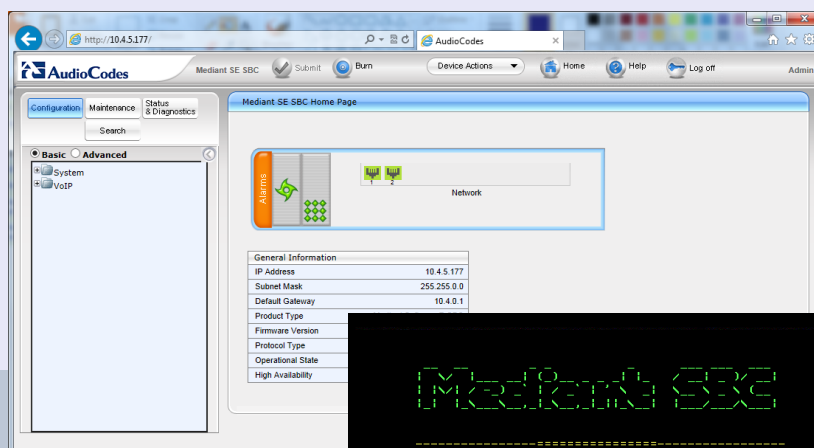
http://10.4.5.177/
AudioCodes
AudioCodes
Mediant SE SBC
Submit
Burn
Device Actions
Home
Help
Log off
Admin

Configuration
Maintenance
Status & Diagnostics
Search
Basic
Advanced
System
VoIP

Mediant SE SBC Home Page

Alarms
1
2
Network

| General Information | |
|---|---|
| IP Address | 10.4.5.177 |
| Subnet Mask | 255.255.0.0 |
| Default Gateway | 10.4.0.1 |
| Product Type | |
| Firmware Version | |
| Protocol Type | |
| Operational State | |
| High Availability | |

Mediant SBC